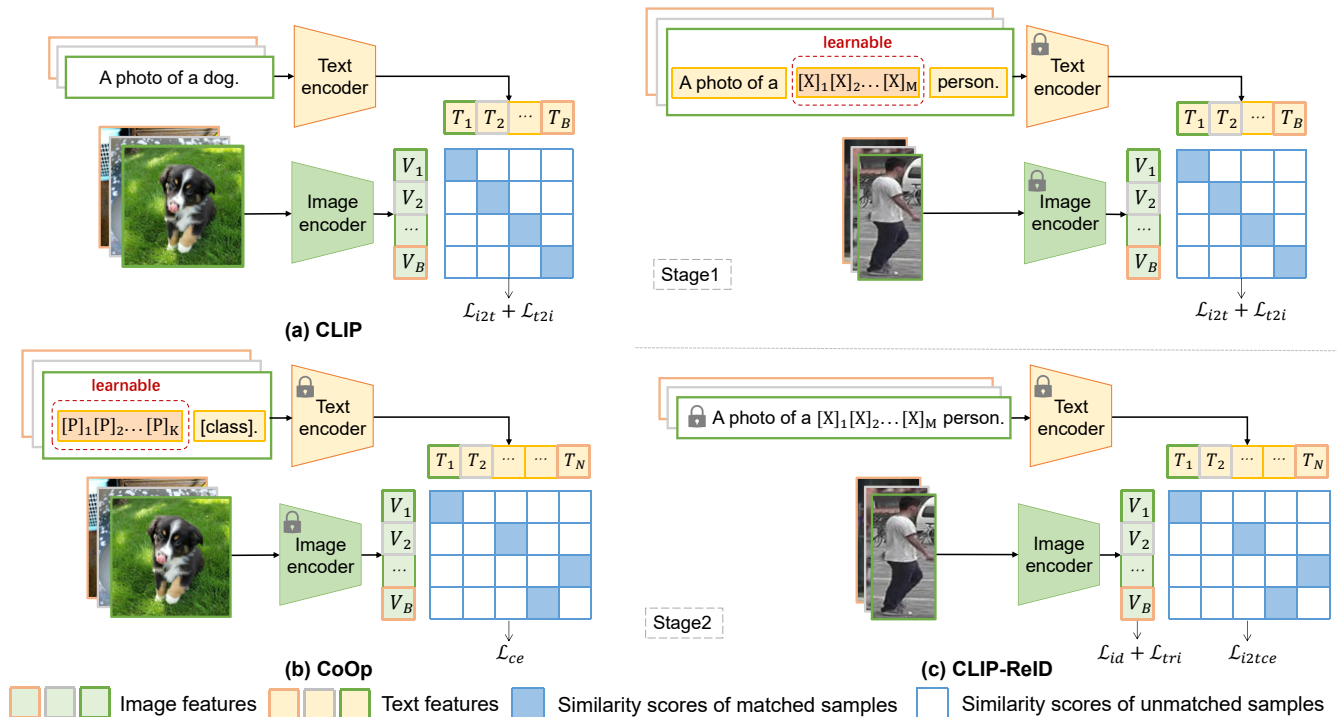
A photo of a dog.

Text encoder

$T_1$ $T_2$ ⋯ $T_B$

Image encoder

$V_1$ $V_2$ ⋯ $V_B$

$\mathcal{L}_{i2t} + \mathcal{L}_{t2i}$

(a) CLIP

learnable

A photo of a $[X]_1[X]_2\ldots[X]_M$ person.

Text encoder

$T_1$ $T_2$ ⋯ $T_B$

Image encoder

$V_1$ $V_2$ ⋯ $V_B$

Stage1

$\mathcal{L}_{i2t} + \mathcal{L}_{t2i}$

learnable

$[P]_1[P]_2\ldots[P]_K$ [class].

Text encoder

$T_1$ $T_2$ ⋯ ⋯ $T_N$

Image encoder

$V_1$ $V_2$ ⋯ $V_B$

$\mathcal{L}_{ce}$

(b) CoOp

A photo of a $[X]_1[X]_2\ldots[X]_M$ person.

Text encoder

$T_1$ $T_2$ ⋯ ⋯ $T_N$

Image encoder

$V_1$ $V_2$ ⋯ $V_B$

Stage2

$\mathcal{L}_{id} + \mathcal{L}_{tri}$

$\mathcal{L}_{i2tce}$

(c) CLIP-ReID

Image features Text features Similarity scores of matched samples Similarity scores of unmatched samples